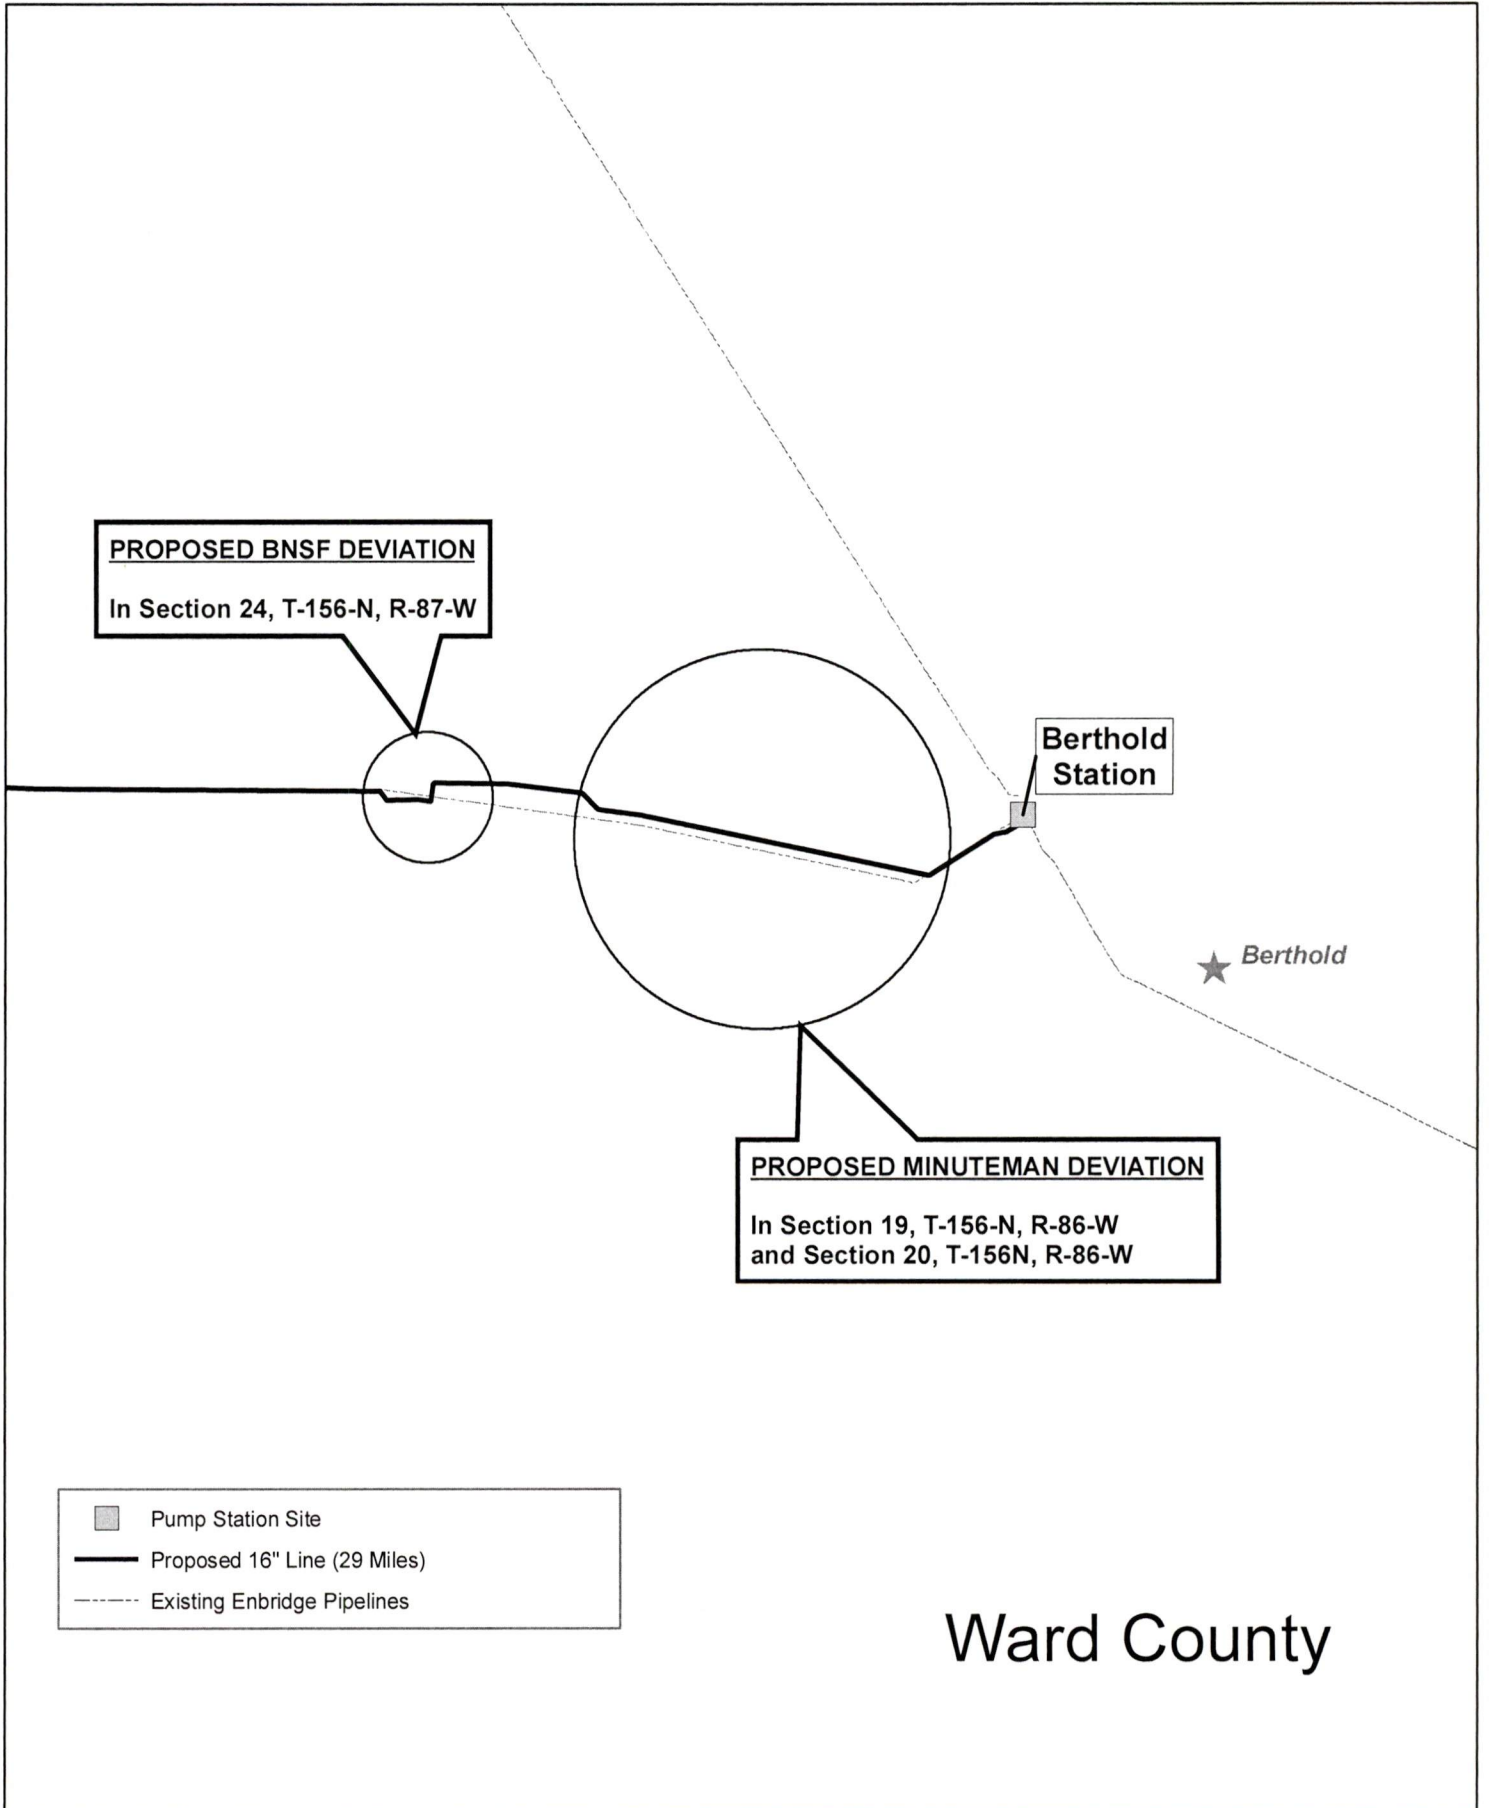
PROPOSED BNSF DEVIATION

In Section 24, T-156-N, R-87-W

Berthold Station

Berthold

PROPOSED MINUTEMAN DEVIATION

In Section 19, T-156-N, R-86-W
and Section 20, T-156N, R-86-W

Pump Station Site
Proposed 16" Line (29 Miles)
Existing Enbridge Pipelines

Ward County